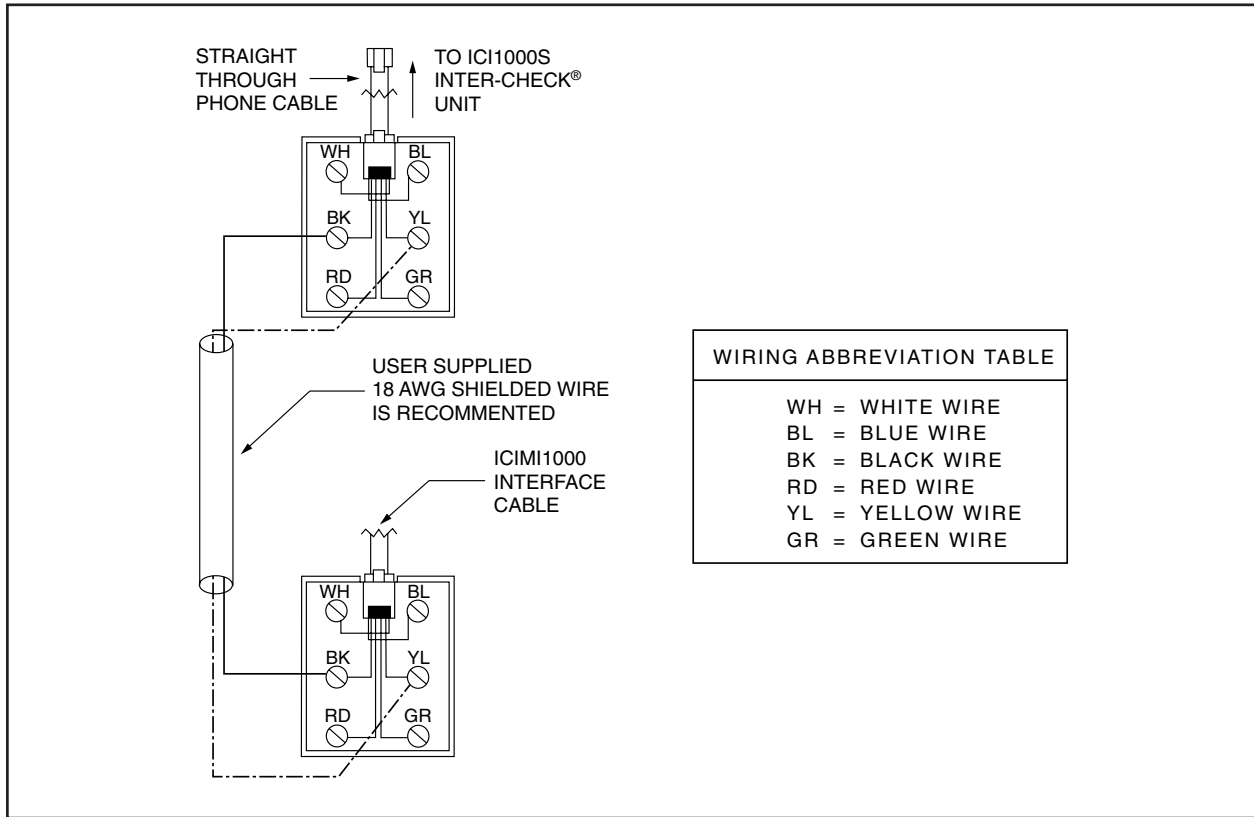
STRAIGHT THROUGH PHONE CABLE

TO ICI1000S INTER-CHECK® UNIT

WH BL
BK YL
RD GR

USER SUPPLIED 18 AWG SHIELDED WIRE IS RECOMMENTED

ICIMI1000 INTERFACE CABLE

WH BL
BK YL
RD GR

| WIRING ABBREVIATION TABLE |
|---|
| WH = WHITE WIRE |
| BL = BLUE WIRE |
| BK = BLACK WIRE |
| RD = RED WIRE |
| YL = YELLOW WIRE |
| GR = GREEN WIRE |